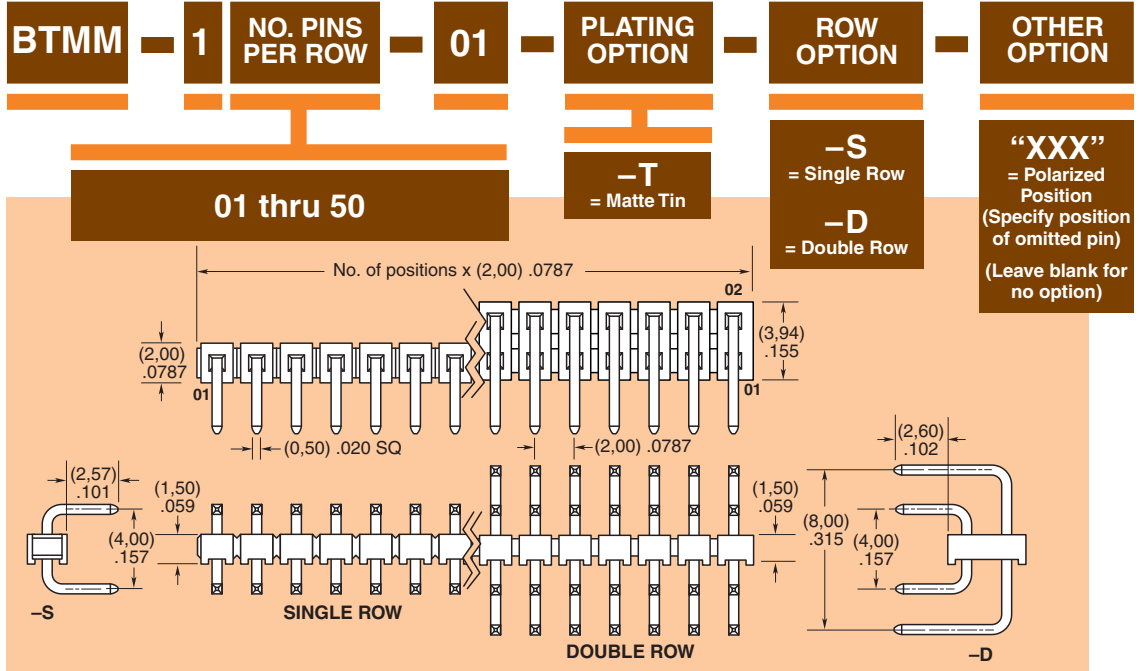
BTMM – 1 NO. PINS PER ROW – 01 – PLATING OPTION – ROW OPTION – OTHER OPTION

01 thru 50

–T
= Matte Tin

–S
= Single Row

–D
= Double Row

“XXX”
= Polarized Position
(Specify position of omitted pin)

(Leave blank for no option)

No. of positions x (2,00) .0787

02

(2,00)
.0787

01

(3,94)
.155

01

(0,50) .020 SQ

(2,00) .0787

(2,57)
.101

(1,50)
.059

(4,00)
.157

–S

SINGLE ROW

DOUBLE ROW

(1,50)
.059

(2,60)
.102

(8,00)
.315

(4,00)
.157

–D